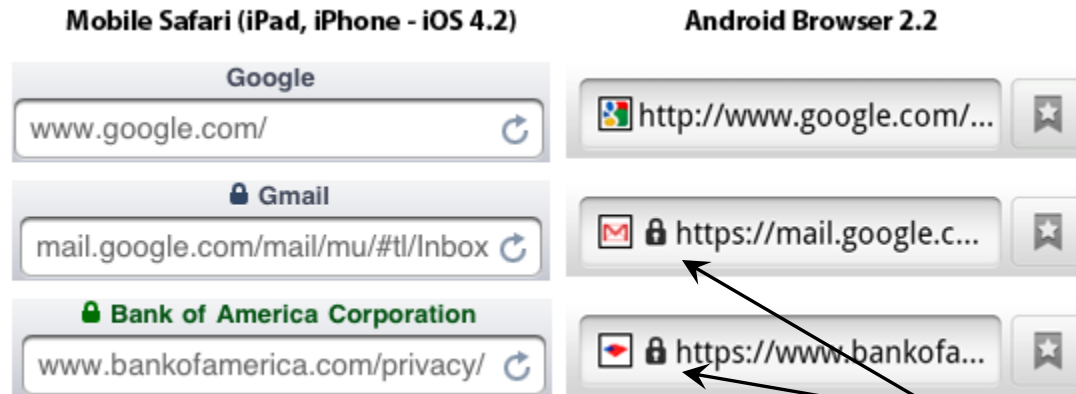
Mobile Safari (iPad, iPhone - iOS 4.2)

Google

www.google.com/

Gmail

mail.google.com/mail/mu/#tl/Inbox

Bank of America Corporation

www.bankofamerica.com/privacy/

Android Browser 2.2

http://www.google.com/...

https://mail.google.c...

https://www.bankofa...